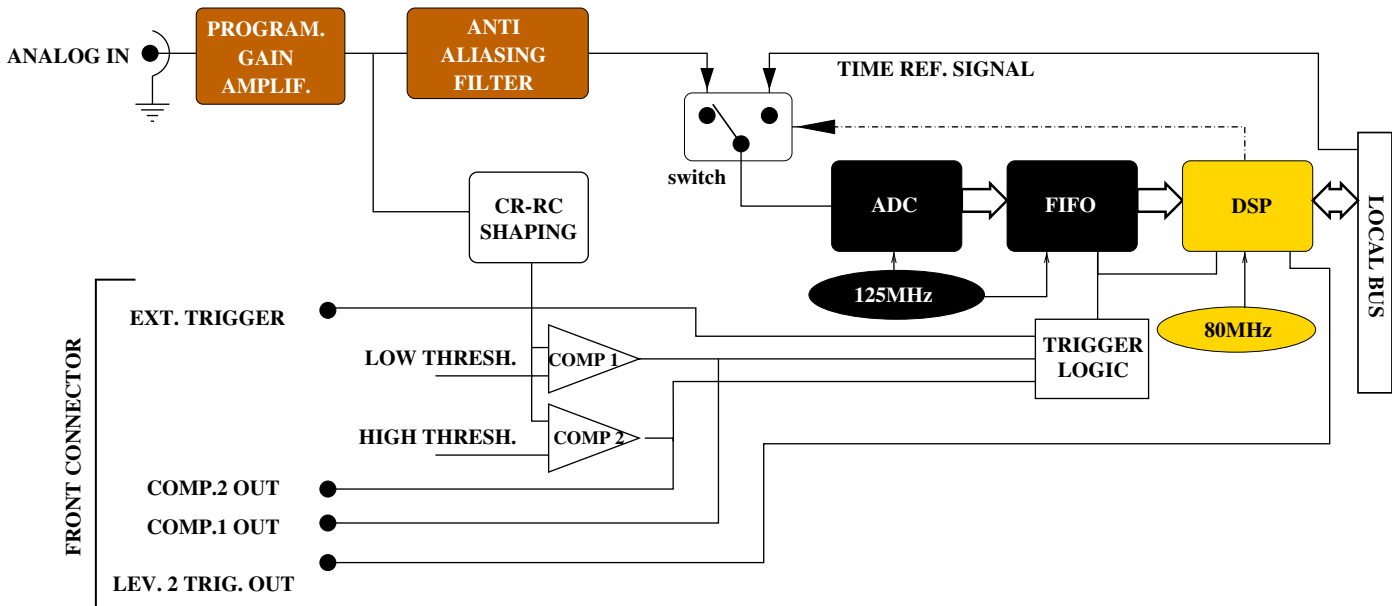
ANALOG IN

PROGRAM. GAIN AMPLIF.

ANTI ALIASING FILTER

TIME REF. SIGNAL

switch

ADC

FIFO

DSP

LOCAL BUS

CR-RC SHAPING

125MHz

80MHz

FRONT CONNECTOR

EXT. TRIGGER

LOW THRESH.

COMP 1

TRIGGER LOGIC

HIGH THRESH.

COMP 2

COMP.2 OUT

COMP.1 OUT

LEV. 2 TRIG. OUT